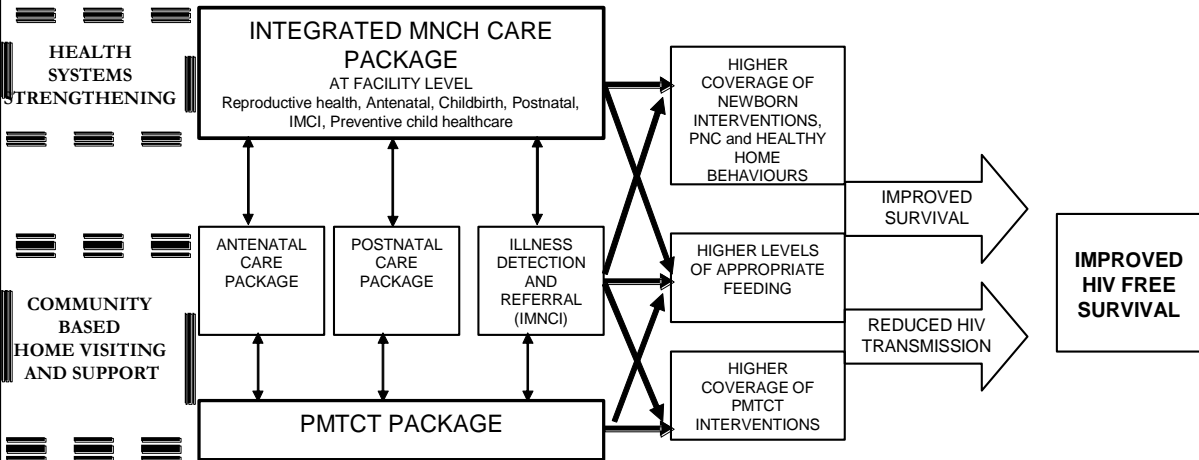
HEALTH SYSTEMS STRENGTHENING

INTEGRATED MNCH CARE PACKAGE
AT FACILITY LEVEL
Reproductive health, Antenatal, Childbirth, Postnatal, IMCI, Preventive child healthcare

HIGHER COVERAGE OF NEWBORN INTERVENTIONS, PNC and HEALTHY HOME BEHAVIOURS

IMPROVED SURVIVAL

COMMUNITY BASED HOME VISITING AND SUPPORT

ANTENATAL CARE PACKAGE

POSTNATAL CARE PACKAGE

ILLNESS DETECTION AND REFERRAL (IMNCI)

HIGHER LEVELS OF APPROPRIATE FEEDING

IMPROVED HIV FREE SURVIVAL

REDUCED HIV TRANSMISSION

PMTCT PACKAGE

HIGHER COVERAGE OF PMTCT INTERVENTIONS